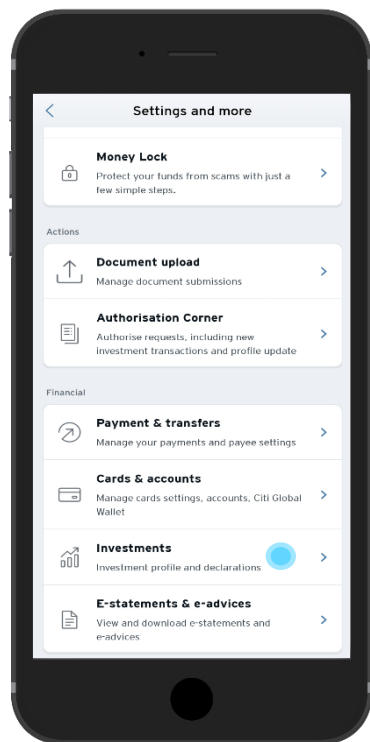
Settings and more

Money Lock
Protect your funds from scams with just a few simple steps.

Actions

Document upload
Manage document submissions

Authorisation Corner
Authorise requests, including new investment transactions and profile update

Financial

Payment & transfers
Manage your payments and payee settings

Cards & accounts
Manage cards settings, accounts, Citi Global Wallet

Investments
Investment profile and declarations

E-statements & e-advices
View and download e-statements and e-advices